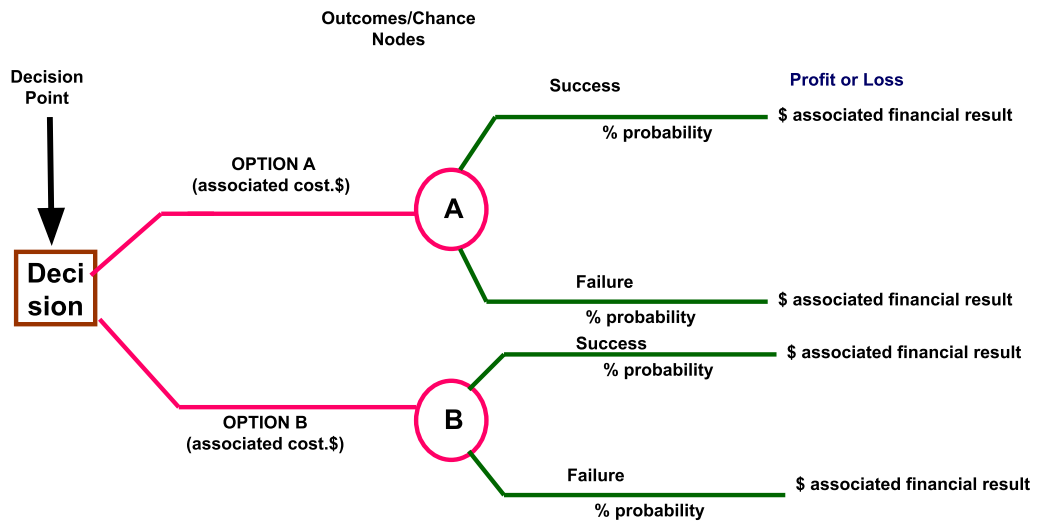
Outcomes/Chance Nodes

Decision Point

Profit or Loss

Success

$ associated financial result

% probability

OPTION A
(associated cost.$)

A

Deci sion

Failure

$ associated financial result

% probability

Success

$ associated financial result

% probability

B

OPTION B
(associated cost.$)

Failure

$ associated financial result

% probability